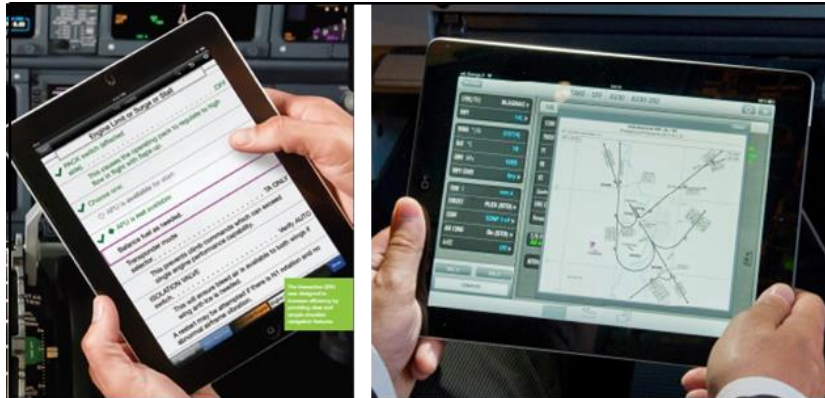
Engine Limit or Surge or Stall

PACK switch (affected side) ... OFF

This causes the operating pack to regulate to high flow in flight with flaps up.

Choose one:

APU is available for start

APU is not available

Balance fuel as needed.

Transponder mode ... TA ONLY

This prevents climb commands which can exceed single engine performance capability.

ISOLATION VALVE switch ... Verify AUTO

This will ensure bleed air is available to both wings if wing anti-ice is needed.

A restart may be attempted if there is no indication of abnormal airframe vibration.

The interactive QRH was designed to increase efficiency by providing clear and simple checklist navigation features.

BLAGNAC
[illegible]